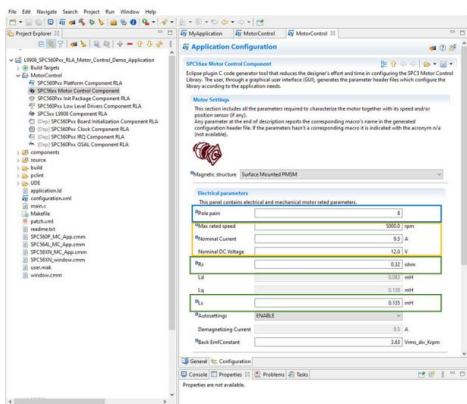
File Edit Navigate Search Project Run Window Help

Project Explorer

MyApplication MotorControl MotorControl

Application Configuration

L9908_SPC560Pxx_RLA_Motor_Control_Demo_Application
Build Targets
Application RLA
MotorControl
SPC560Pxx Platform Component RLA
SPC56xx Motor Control Component
SPC560Pxx Init Package Component RLA
SPC560Pxx Low Level Drivers Component RLA
SPC56xx L9908 Component RLA
[Disp] SPC560Pxx Board Initialization Component RLA
[Disp] SPC560Pxx Clock Component RLA
[Disp] SPC560Pxx IRQ Component RLA
[Disp] SPC560Pxx OSAL Component RLA
components
source
build
pclint
UDE
application.ld
configuration.xml
main.c
Makefile
patch.xml
readme.txt
SPC560P_MC_App.cmm
SPC564L_MC_App.cmm
SPC56XX_MC_App.cmm
SPC56XN_window.cmm
user.mak
window.cmm

SPC56xx Motor Control Component

Eclipse plugin C code generator tool that reduces the designer's effort and time in configuring the SPC5 Motor Control Library. The user, through a graphical user interface (GUI), generates the header files which configure the library according to the application needs.

Motor Settings

This section includes all the parameters required to characterize the motor together with its speed and/or position sensor (if any).
Any parameter at the end of description reports the corresponding macro's name in the generated configuration header file. If the parameters hasn't a corresponding macro it is indicated with the acronym n/a (not available).

Magnetic structure Surface Mounted PMSM

Electrical parameters

This panel contains electrical and mechanical motor rated parameters.

| | | |
|---|---|---|
| Pole pairs | 8 | |
| Max rated speed | 5000.0 | rpm |
| Nominal Current | 9.5 | A |
| Nominal DC Voltage | 12.0 | V |
| Rs | 0.32 | ohm |
| Ld | 0.083 | mH |
| Lq | 0.138 | mH |
| Ls | 0.133 | mH |
| Autosettings | ENABLE | |
| Demagnetizing Current | 9.5 | A |
| Back EmfConstant | 3.63 | Vrms_dir_Krpm |

General Configuration

Console Properties Problems Tasks

Properties are not available.